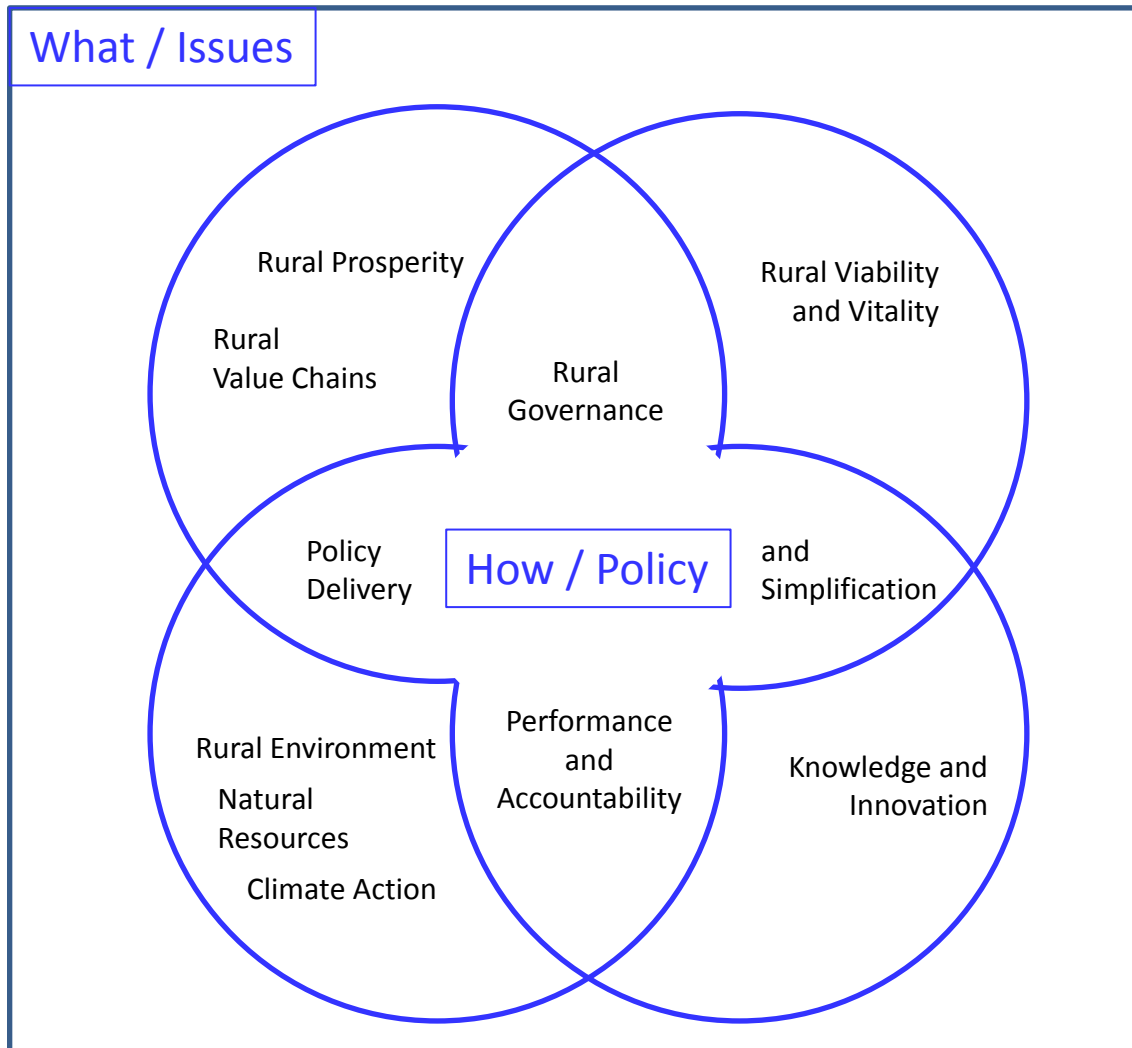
What / Issues

Rural Prosperity

Rural Value Chains

Rural Governance

Rural Viability and Vitality

Policy Delivery

How / Policy

and Simplification

Performance and Accountability

Rural Environment

Natural Resources

Climate Action

Knowledge and Innovation